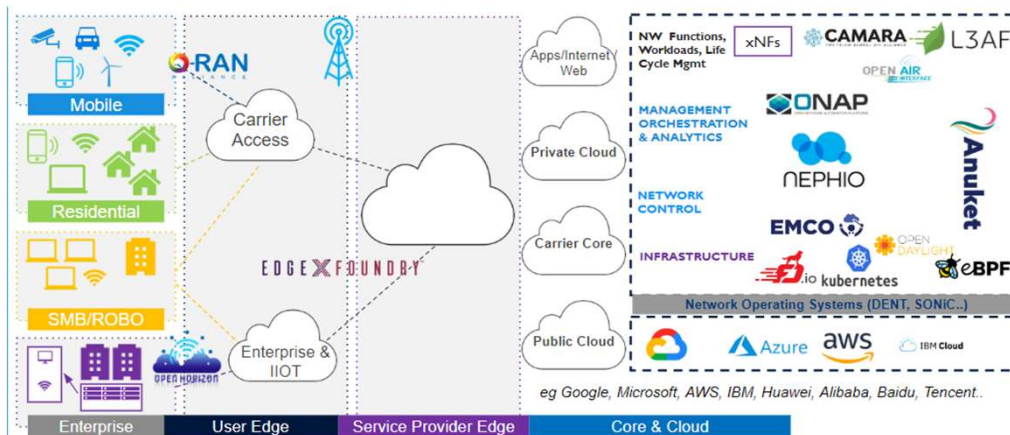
Mobile

Residential

SMB/ROBO

Enterprise

O-RAN ALLIANCE

Carrier Access

EDGE X FOUNDRY

OPEN HORIZON

Enterprise & IIOT

User Edge

Service Provider Edge

Apps/Internet Web

Private Cloud

Carrier Core

Public Cloud

Core & Cloud

NW Functions, Workloads, Life Cycle Mgmt

xNFs

CAMARA

L3AF

OPEN AIR INTERFACE

MANAGEMENT ORCHESTRATION & ANALYTICS

ONAP

NEPHIO

Anuket

NETWORK CONTROL

EMCO

INFRASTRUCTURE

OPEN DAYLIGHT

fd.io

kubernetes

eBPF

Network Operating Systems (DENT, SONiC..)

Azure

aws

IBM Cloud

eg Google, Microsoft, AWS, IBM, Huawei, Alibaba, Baidu, Tencent..